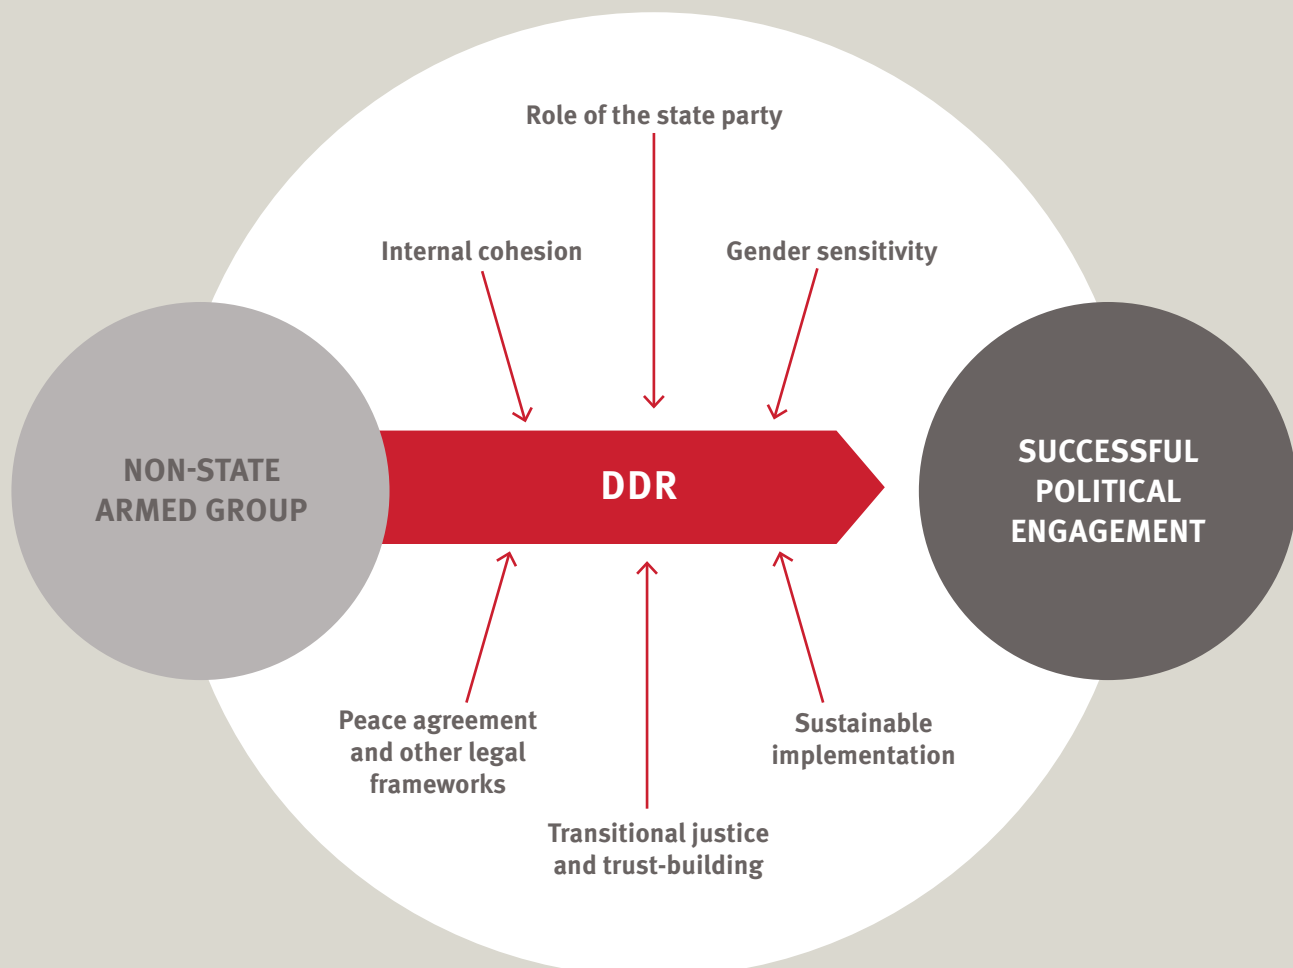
Role of the state party

Internal cohesion

Gender sensitivity

NON-STATE ARMED GROUP

DDR

SUCCESSFUL POLITICAL ENGAGEMENT

Peace agreement and other legal frameworks

Sustainable implementation

Transitional justice and trust-building